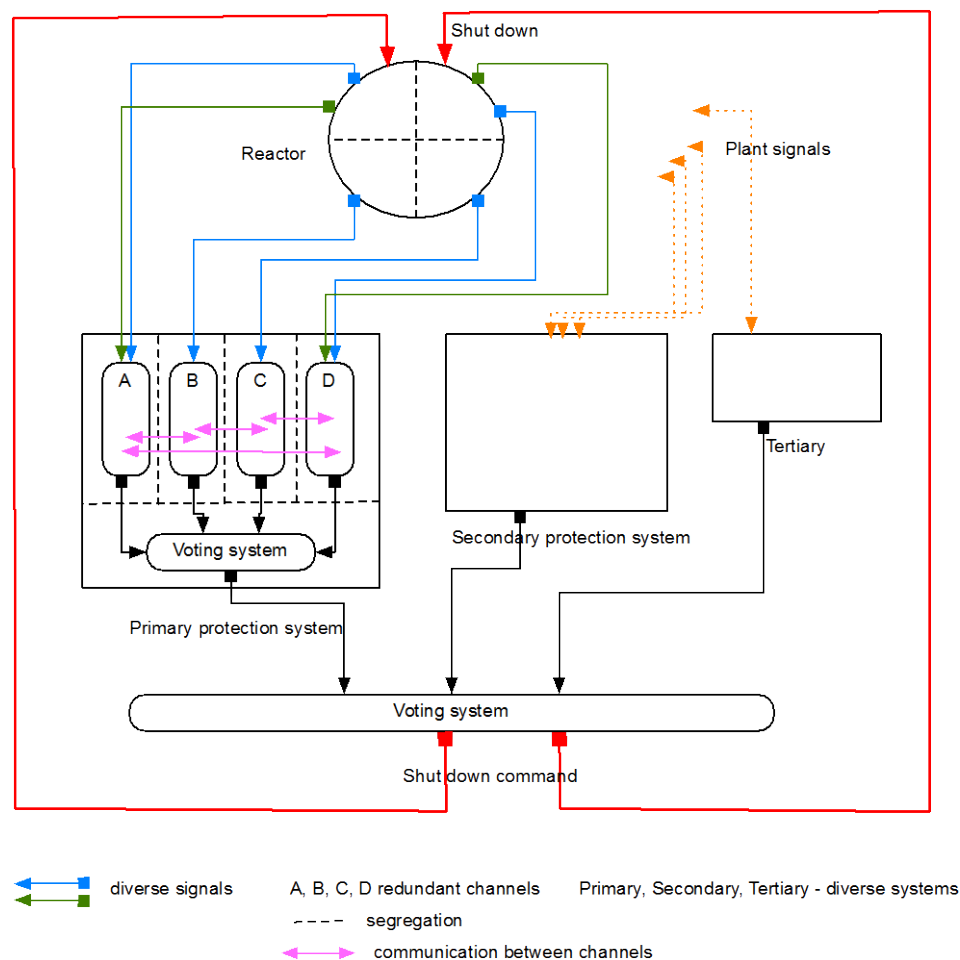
Shut down

Reactor

Plant signals

A

B

C

D

Voting system

Primary protection system

Secondary protection system

Tertiary

Voting system

Shut down command

diverse signals

A, B, C, D redundant channels

Primary, Secondary, Tertiary - diverse systems

segregation

communication between channels